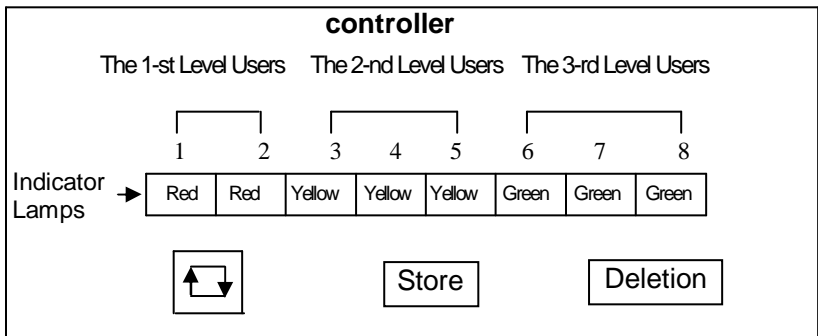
controller

The 1-st Level Users The 2-nd Level Users The 3-rd Level Users

1 2 3 4 5 6 7 8

Indicator Lamps

| Red | Red | Yellow | Yellow | Yellow | Green | Green | Green |
|---|---|---|---|---|---|---|---|

Store

Deletion